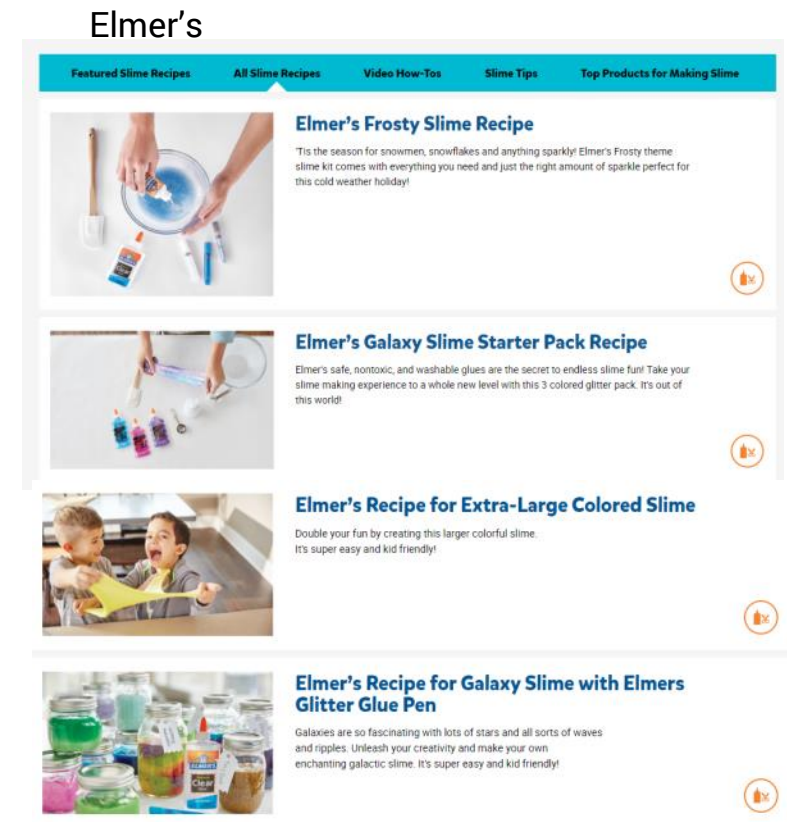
Elmer's

Featured Slime Recipes All Slime Recipes Video How-Tos Slime Tips Top Products for Making Slime

Elmer's Frosty Slime Recipe

'Tis the season for snowmen, snowflakes and anything sparkly! Elmer's Frosty theme slime kit comes with everything you need and just the right amount of sparkle perfect for this cold weather holiday!

Elmer's Galaxy Slime Starter Pack Recipe

Elmer's safe, nontoxic, and washable glues are the secret to endless slime fun! Take your slime making experience to a whole new level with this 3 colored glitter pack. It's out of this world!

Elmer's Recipe for Extra-Large Colored Slime

Double your fun by creating this larger colorful slime. It's super easy and kid friendly!

Elmer's Recipe for Galaxy Slime with Elmers Glitter Glue Pen

Galaxies are so fascinating with lots of stars and all sorts of waves and ripples. Unleash your creativity and make your own enchanting galactic slime. It's super easy and kid friendly!